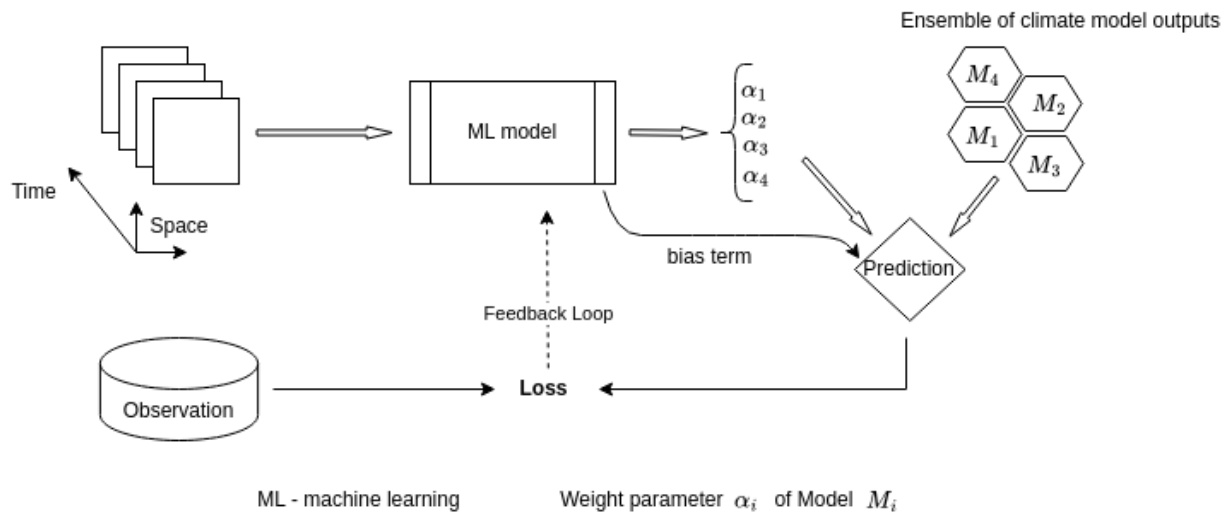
Ensemble of climate model outputs

$M_4$
$M_2$
$M_1$
$M_3$

Time

Space

ML model

$\alpha_1$
$\alpha_2$
$\alpha_3$
$\alpha_4$

bias term

Prediction

Feedback Loop

Observation

Loss

ML - machine learning

Weight parameter $\alpha_i$ of Model $M_i$